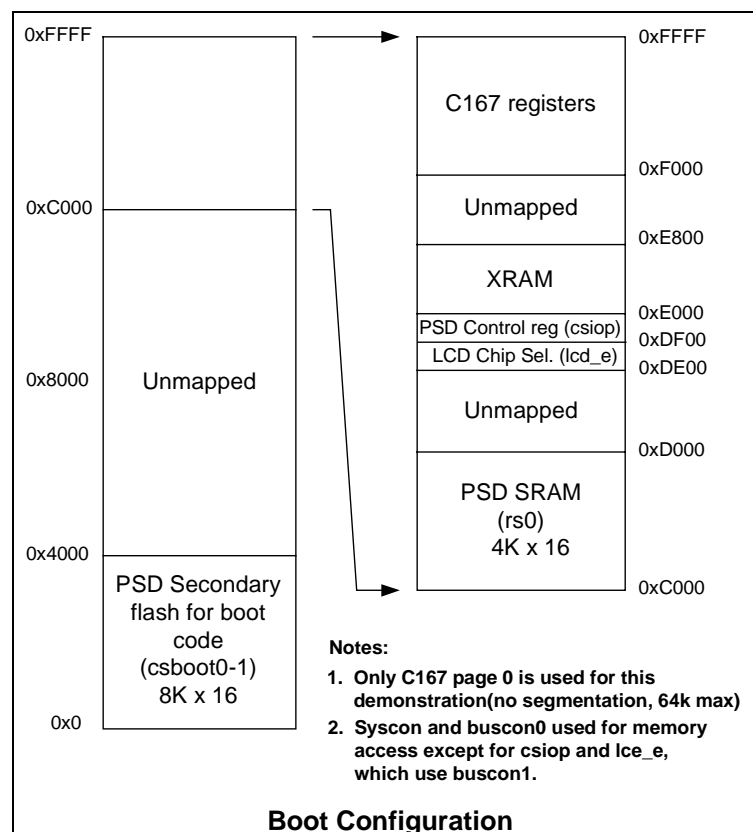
0xFFFF

0xC000

0x8000

Unmapped

0x4000

PSD Secondary flash for boot code (csboot0-1) 8K x 16

0x0

0xFFFF

C167 registers

0xF000

Unmapped

0xE800

XRAM

0xE000

PSD Control reg (csiop)

0xDF00

LCD Chip Sel. (lcd_e)

0xDE00

Unmapped

0xD000

PSD SRAM (rs0) 4K x 16

0xC000

**Notes:**

1. Only C167 page 0 is used for this demonstration(no segmentation, 64k max)
2. Syscon and buscon0 used for memory access except for csiop and lce_e, which use buscon1.

**Boot Configuration**